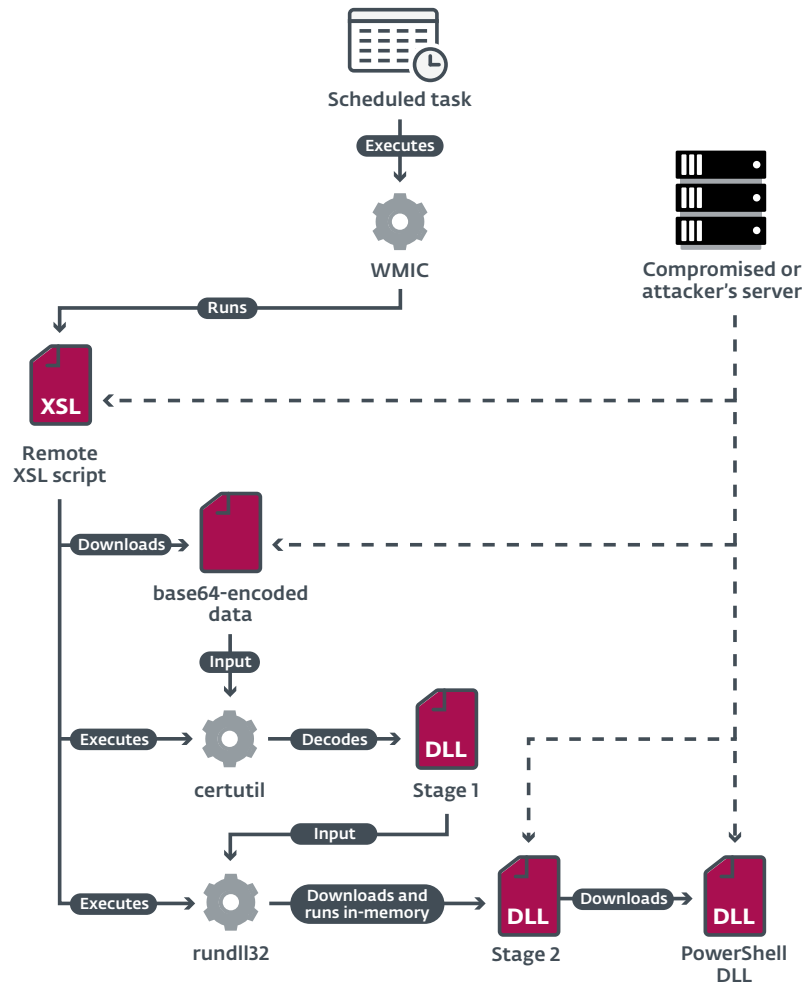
Scheduled task

Executes

WMIC

Compromised or attacker's server

Runs

XSL

Remote XSL script

Downloads

base64-encoded data

Input

Executes

certutil

Decodes

DLL

Stage 1

Input

Executes

rundll32

Downloads and runs in-memory

DLL

Stage 2

Downloads

DLL

PowerShell DLL